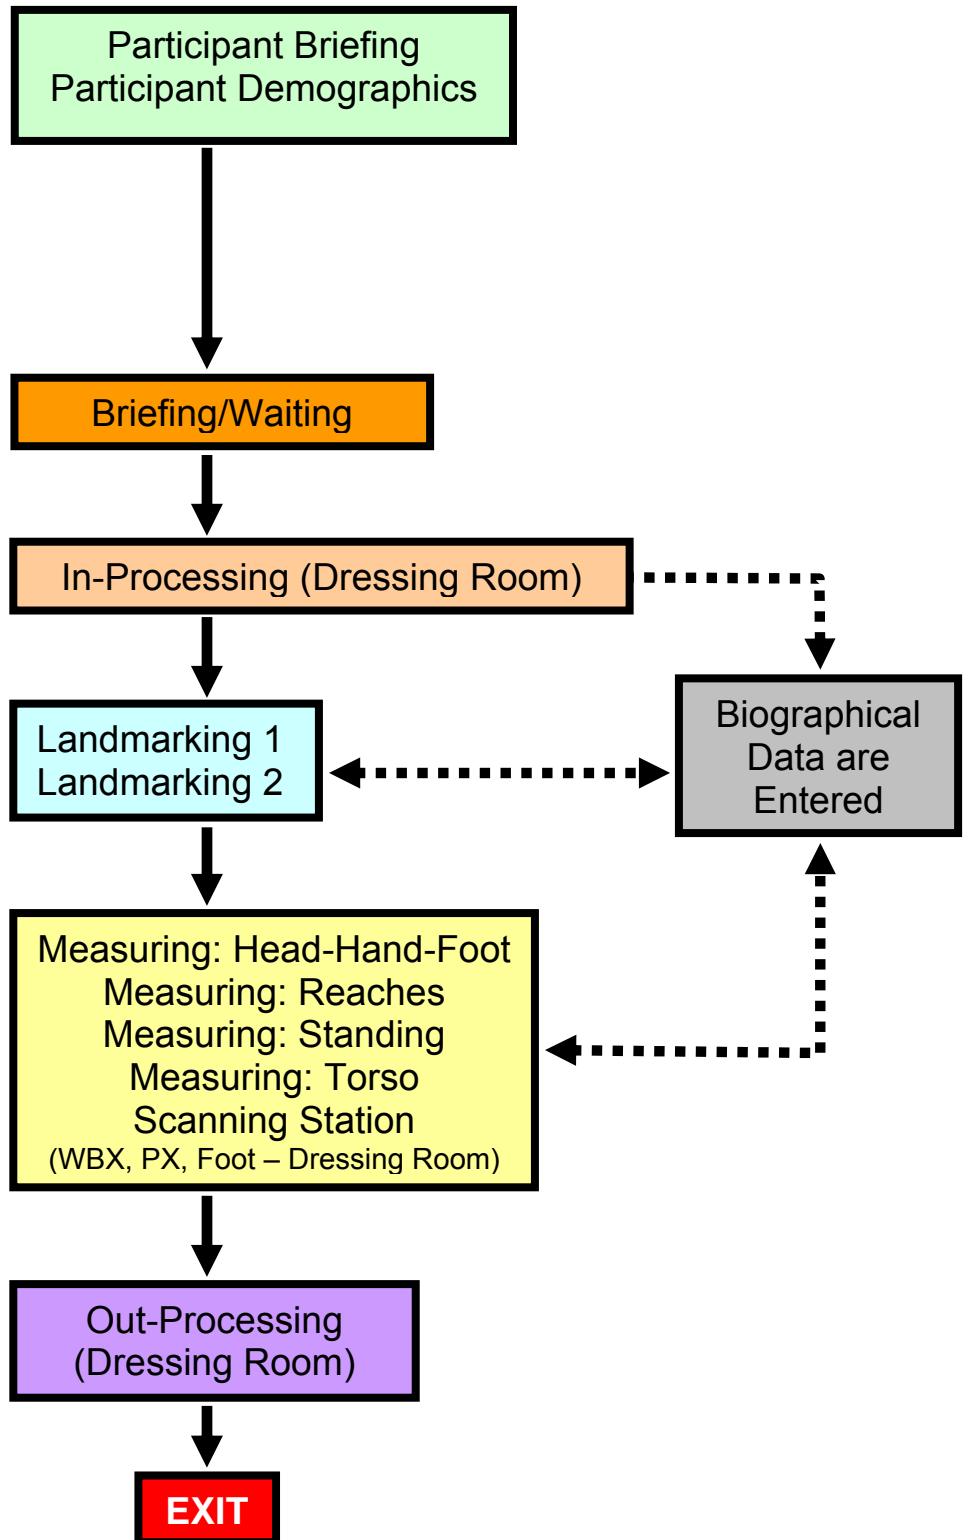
Participant Briefing
Participant Demographics

Briefing/Waiting

In-Processing (Dressing Room)

Landmarking 1
Landmarking 2

Biographical Data are Entered

Measuring: Head-Hand-Foot
Measuring: Reaches
Measuring: Standing
Measuring: Torso
Scanning Station
(WBX, PX, Foot – Dressing Room)

Out-Processing
(Dressing Room)

EXIT